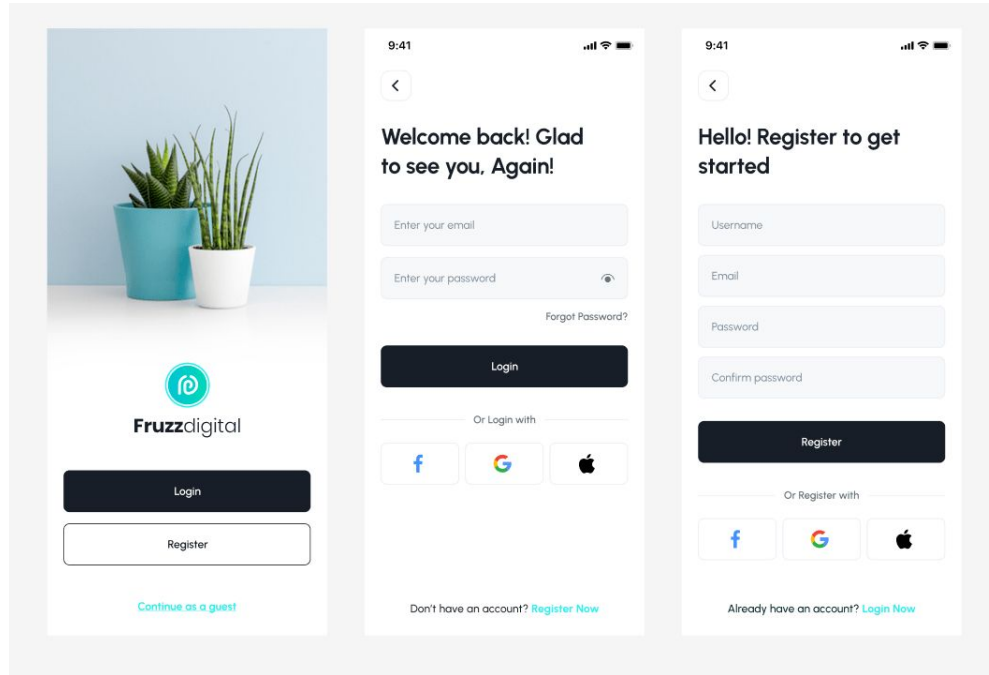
Fruzzdigital

Login

Register

Continue as a guest

9:41

<

Welcome back! Glad to see you, Again!

Enter your email

Enter your password

Forgot Password?

Login

Or Login with

f

G

Don't have an account? Register Now

9:41

<

Hello! Register to get started

Username

Email

Password

Confirm password

Register

Or Register with

f

G

Already have an account? Login Now